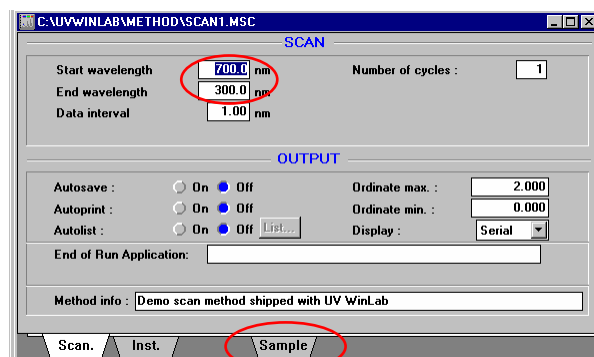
C:\UVWINLAB\METHOD\SCAN1.MSC

SCAN

Start wavelength 700.0 nm
End wavelength 300.0 nm
Data interval 1.00 nm

Number of cycles : 1

OUTPUT

Autosave : On Off
Autoprint : On Off
Autolist : On Off List...

Ordinate max. : 2.000
Ordinate min. : 0.000
Display : Serial

End of Run Application:

Method info : Demo scan method shipped with UV WinLab

Scan. Inst. Sample